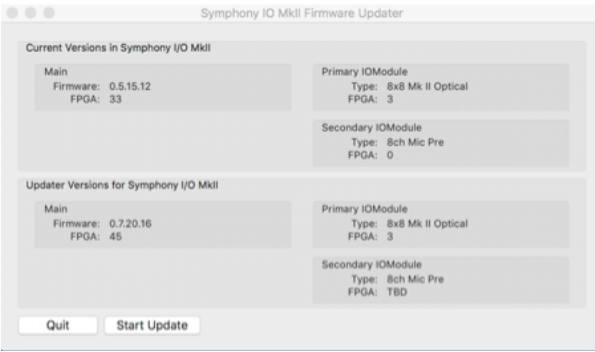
Symphony IO MkII Firmware Updater

Current Versions in Symphony I/O MkII

Main
Firmware: 0.5.15.12
FPGA: 33

Primary IOModule
Type: 8x8 Mk II Optical
FPGA: 3

Secondary IOModule
Type: 8ch Mic Pre
FPGA: 0

Updater Versions for Symphony I/O MkII

Main
Firmware: 0.7.20.16
FPGA: 45

Primary IOModule
Type: 8x8 Mk II Optical
FPGA: 3

Secondary IOModule
Type: 8ch Mic Pre
FPGA: TBD

Quit

Start Update